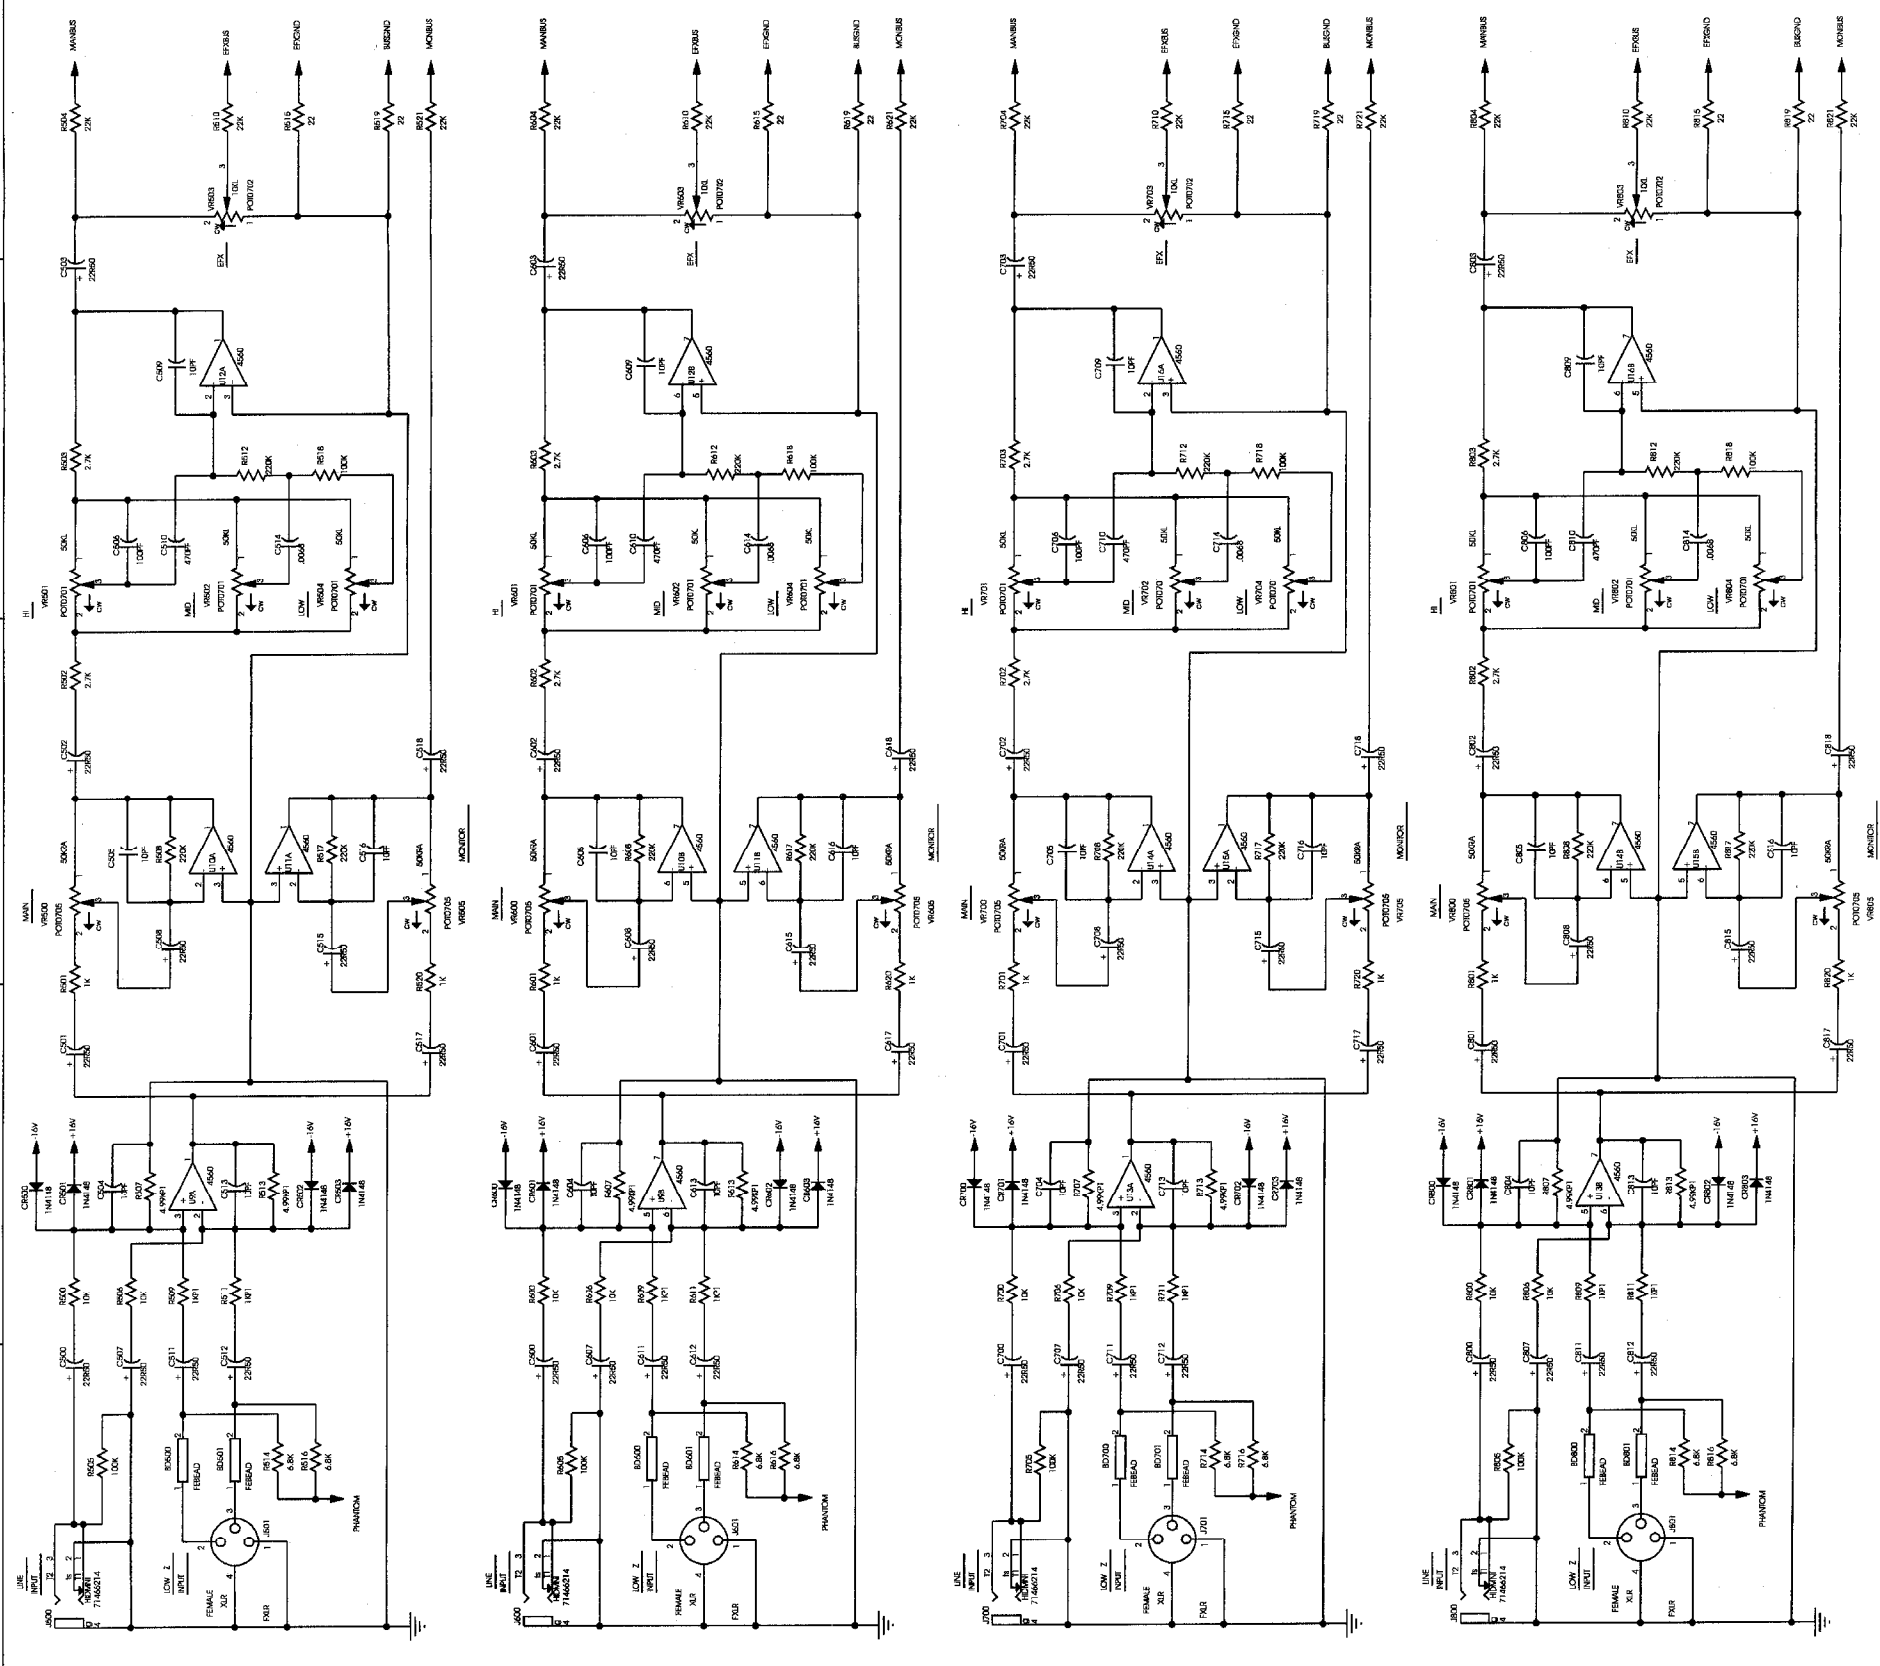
MAINBUS
EFXBUS
EFXGND
BUSGND
MONBUS
R504 22K
R510 22K
R516 22
R519 22
R521 22K
VR503 10KL POT0702
EFX
C503 22/50
C509 10PF
U12A 4560
R503 2.7K
R512 220K
R518 100K
HI
VR501 POT0701 50KL
C506 100PF
C510 470PF
MID
VR502 POT0701 50KL
C514 .0068
LOW
VR504 POT0701 50KL
R502 2.7K
C502 22/50
C518 22/50
MAIN
VR500 POT0705 50KGA
C505 10PF
R508 22K
U10A 4560
U11A 4560
R517 22K
C516 10PF
MONITOR
VR505 POT0705 50KGA
C508 22/50
C515 22/50
R501 1K
R520 1K
C501 22/50
C517 22/50
-16V
+16V
CR500 1N4148
CR501 1N4148
C504 10PF
R507 4.99KF1
U9A 4560
C513 10PF
R513 4.99KF1
CR502 1N4148
CR503 1N4148
R500 10K
R506 10K
R509 1KF1
R511 1KF1
C500 22/50
C507 22/50
C511 22/50
C512 22/50
R505 100K
BD500 FEBEAD
BD501 FEBEAD
R514 6.8K
R516 6.8K
PHANTOM
LINE INPUT
J500
HIROIMI 71466214
LOW Z INPUT
FEMALE XLR
FXLR
J501
CW